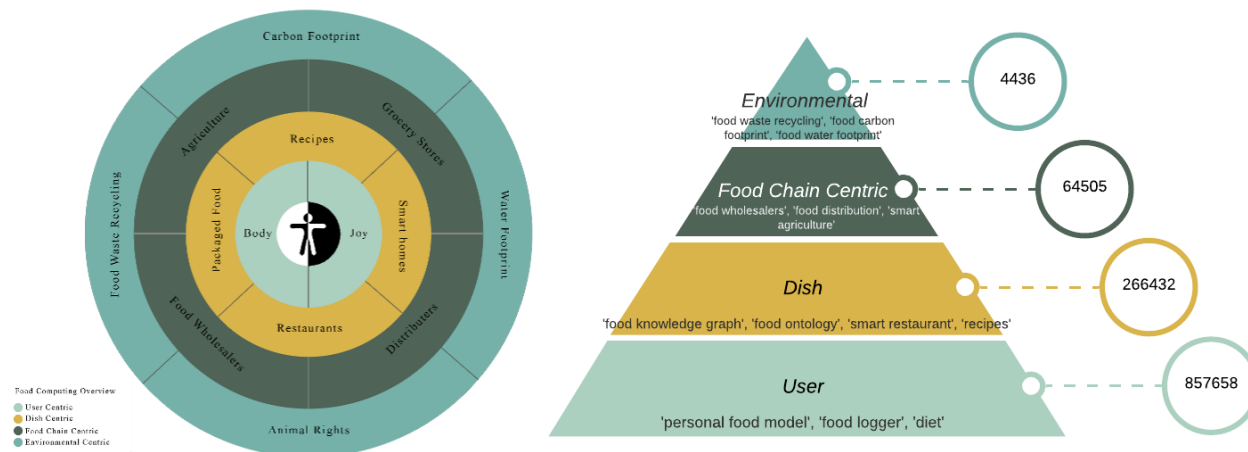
Carbon Footprint

Agriculture

Grocery Stores

Food Waste Recycling

Water Footprint

Recipes

Packaged Food

Smart homes

Body

Joy

Restaurants

Food Wholesalers

Distributers

Animal Rights

Food Computing Overview
User Centric
Dish Centric
Food Chain Centric
Environmental Centric

Environmental
'food waste recycling', 'food carbon footprint', 'food water footprint'

4436

Food Chain Centric
'food wholesalers', 'food distribution', 'smart agriculture'

64505

Dish
'food knowledge graph', 'food ontology', 'smart restaurant', 'recipes'

266432

User
'personal food model', 'food logger', 'diet'

857658